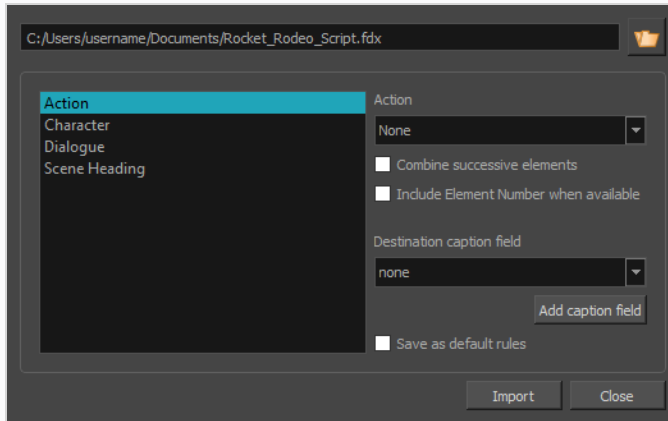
C:/Users/username/Documents/Rocket_Rodeo_Script.fdx

Action
Character
Dialogue
Scene Heading

Action
None
Combine successive elements
Include Element Number when available

Destination caption field
none
Add caption field

Save as default rules

Import
Close